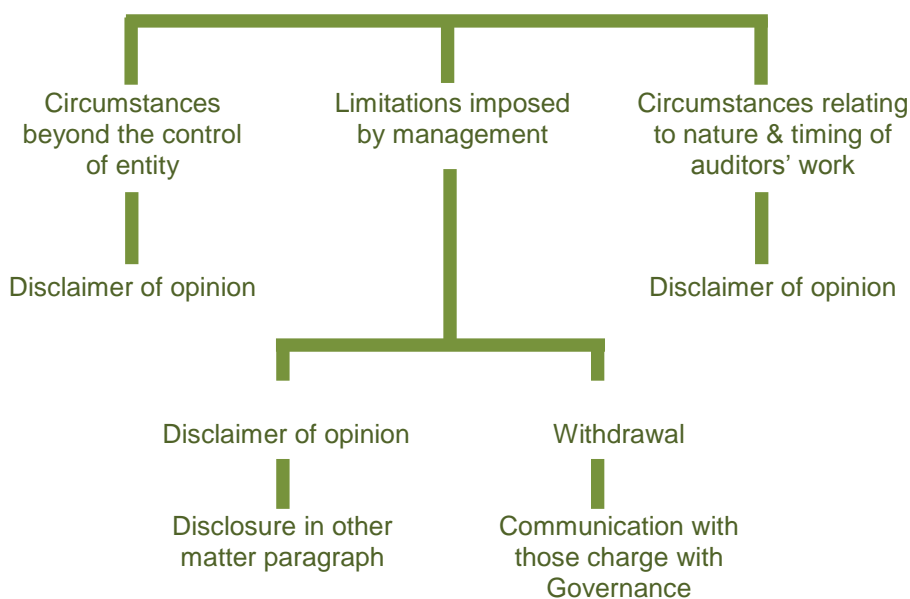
Circumstances beyond the control of entity

Limitations imposed by management

Circumstances relating to nature & timing of auditors' work

Disclaimer of opinion

Disclaimer of opinion

Disclaimer of opinion

Withdrawal

Disclosure in other matter paragraph

Communication with those charge with Governance